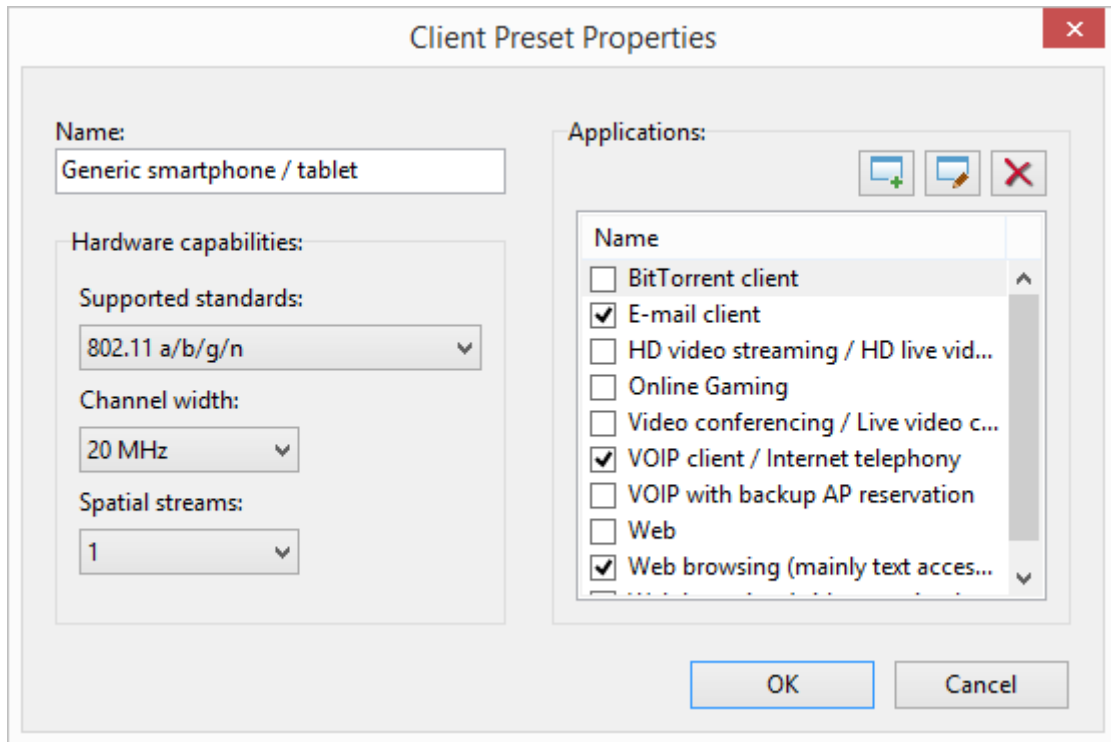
Client Preset Properties

Name:
Generic smartphone / tablet

Hardware capabilities:

Supported standards:
802.11 a/b/g/n

Channel width:
20 MHz

Spatial streams:
1

Applications:

Name
BitTorrent client
E-mail client
HD video streaming / HD live vid...
Online Gaming
Video conferencing / Live video c...
VOIP client / Internet telephony
VOIP with backup AP reservation
Web
Web browsing (mainly text acces...
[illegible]

OK
Cancel